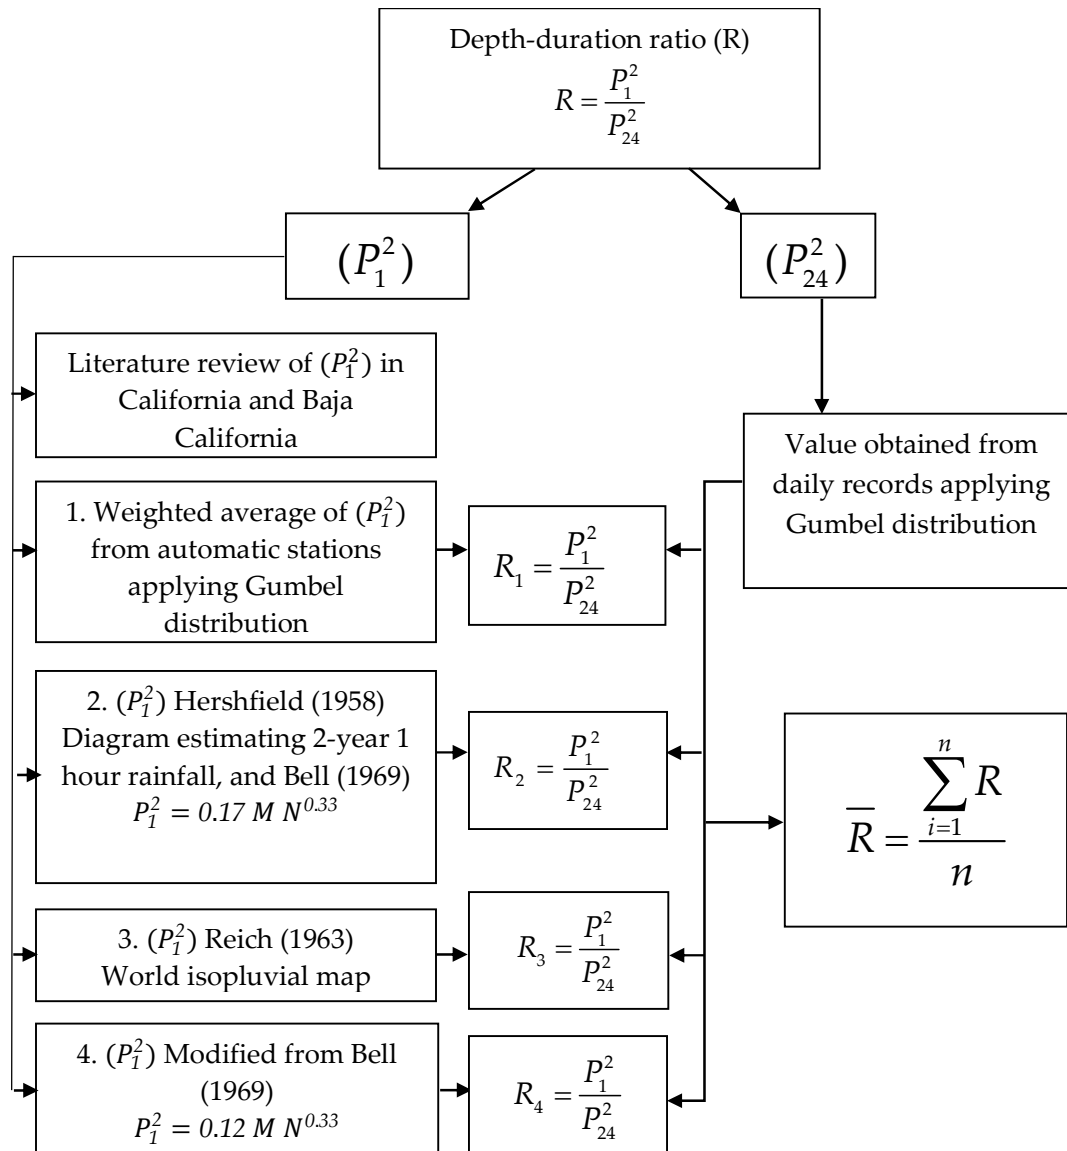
Depth-duration ratio (R)
$R = \frac{P_1^2}{P_{24}^2}$

$(P_1^2)$

$(P_{24}^2)$

Literature review of $(P_1^2)$ in California and Baja California

Value obtained from daily records applying Gumbel distribution

1. Weighted average of $(P_1^2)$ from automatic stations applying Gumbel distribution

$R_1 = \frac{P_1^2}{P_{24}^2}$

2. $(P_1^2)$ Hershfield (1958) Diagram estimating 2-year 1 hour rainfall, and Bell (1969) $P_1^2 = 0.17\ M\ N^{0.33}$

$R_2 = \frac{P_1^2}{P_{24}^2}$

$\overline{R} = \frac{\sum_{i=1}^{n} R}{n}$

3. $(P_1^2)$ Reich (1963) World isopluvial map

$R_3 = \frac{P_1^2}{P_{24}^2}$

4. $(P_1^2)$ Modified from Bell (1969) $P_1^2 = 0.12\ M\ N^{0.33}$

$R_4 = \frac{P_1^2}{P_{24}^2}$